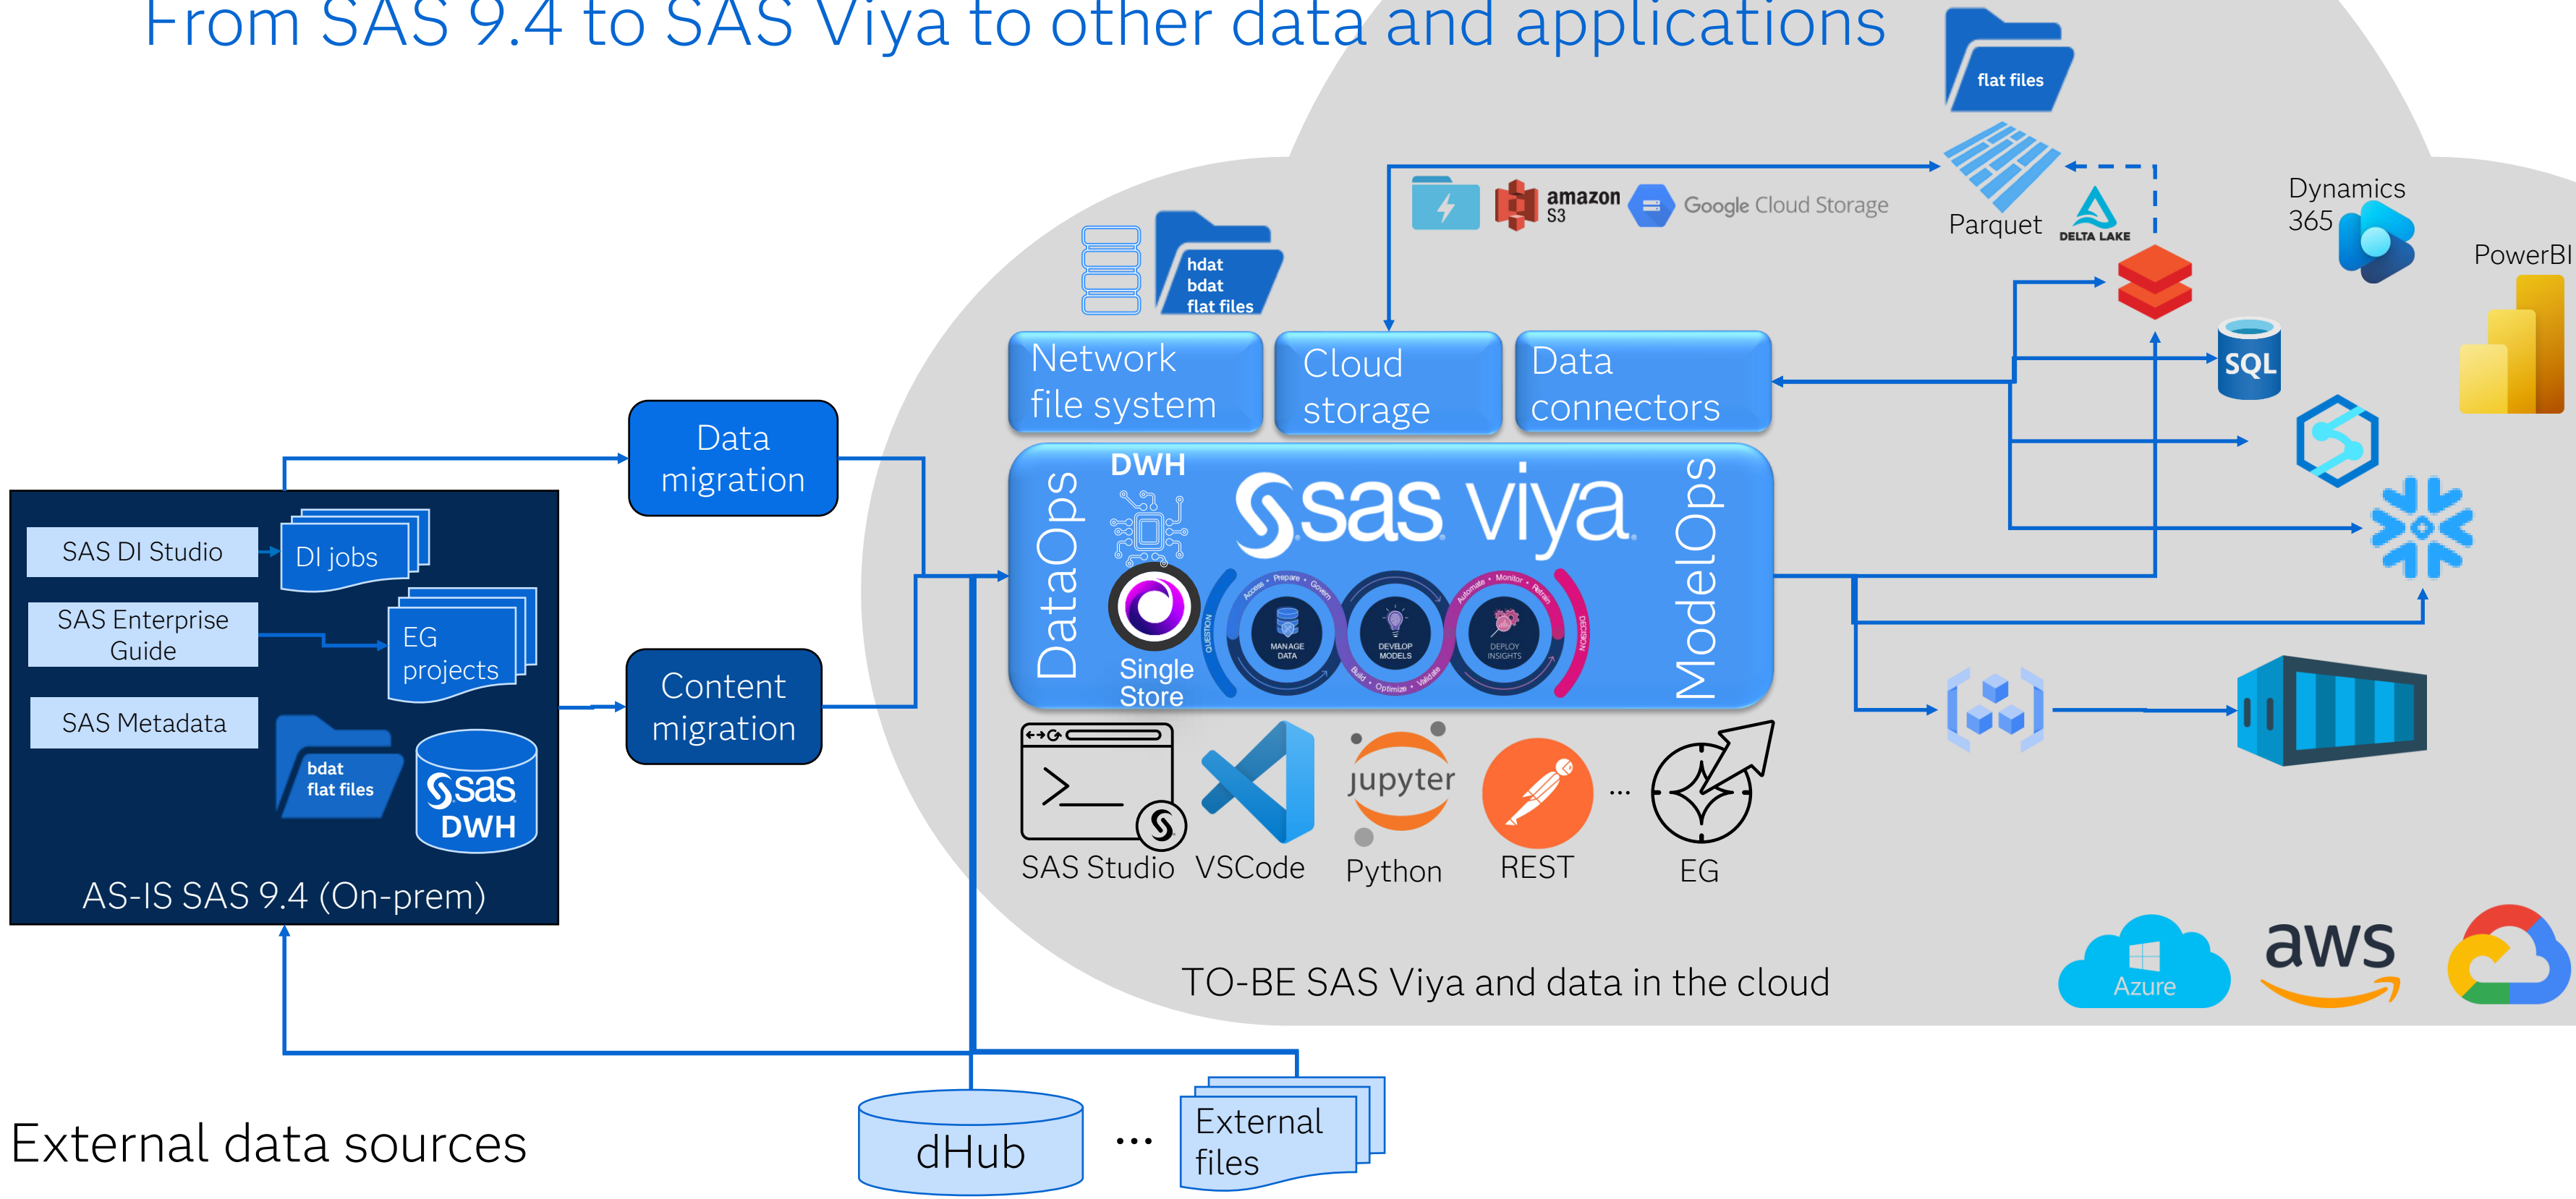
From SAS 9.4 to SAS Viya to other data and applications

flat files

Parquet

DELTA LAKE

Dynamics 365

PowerBI

amazon S3

Google Cloud Storage

hdat
bdat
flat files

Network file system

Cloud storage

Data connectors

SQL

Data migration

DWH

sas viya

DataOps

ModelOps

Single Store

MANAGE DATA

DEVELOP MODELS

DEPLOY INSIGHTS

SAS DI Studio

DI jobs

SAS Enterprise Guide

EG projects

SAS Metadata

bdat
flat files

sas DWH

AS-IS SAS 9.4 (On-prem)

Content migration

SAS Studio

VSCode

jupyter

Python

REST

...

EG

TO-BE SAS Viya and data in the cloud

Azure

aws

External data sources

dHub

...

External files